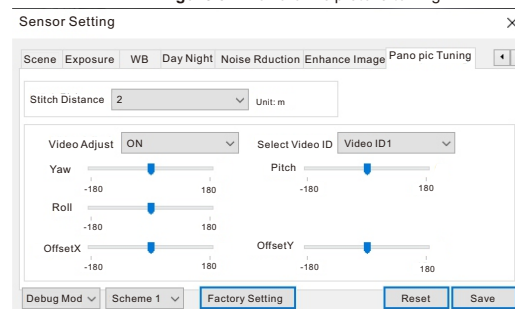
Sensor Setting ×

Scene | Exposure | WB | Day Night | Noise Rduction | Enhance Image | Pano pic Tuning

Stitch Distance 2 Unit: m

Video Adjust ON

Select Video ID Video ID1

Yaw
-180 180

Pitch
-180 180

Roll
-180 180

OffsetX
-180 180

OffsetY
-180 180

Debug Mod | Scheme 1 | Factory Setting | Reset | Save